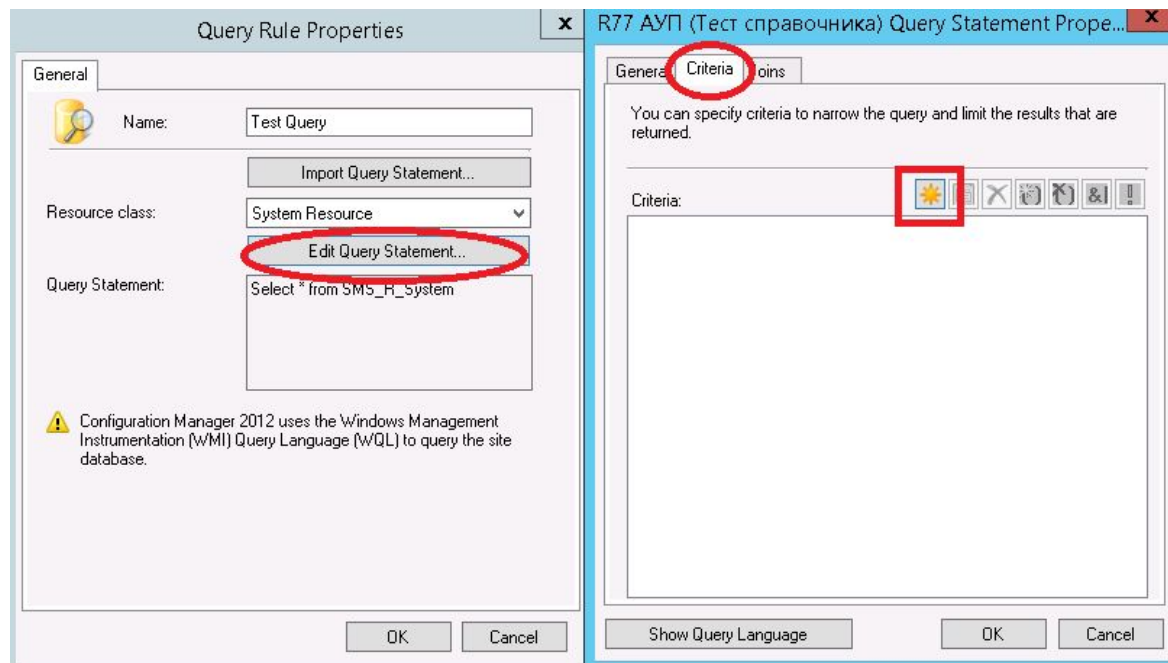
Query Rule Properties

General

Name: Test Query

Import Query Statement...

Resource class: System Resource

Edit Query Statement...

Query Statement: Select * from SMS_R_System

Configuration Manager 2012 uses the Windows Management Instrumentation (WMI) Query Language (WQL) to query the site database.

OK Cancel

R77 АУП (Тест справочника) Query Statement Prope...

Genera Criteria Joins

You can specify criteria to narrow the query and limit the results that are returned.

Criteria:

&|

Show Query Language

OK Cancel